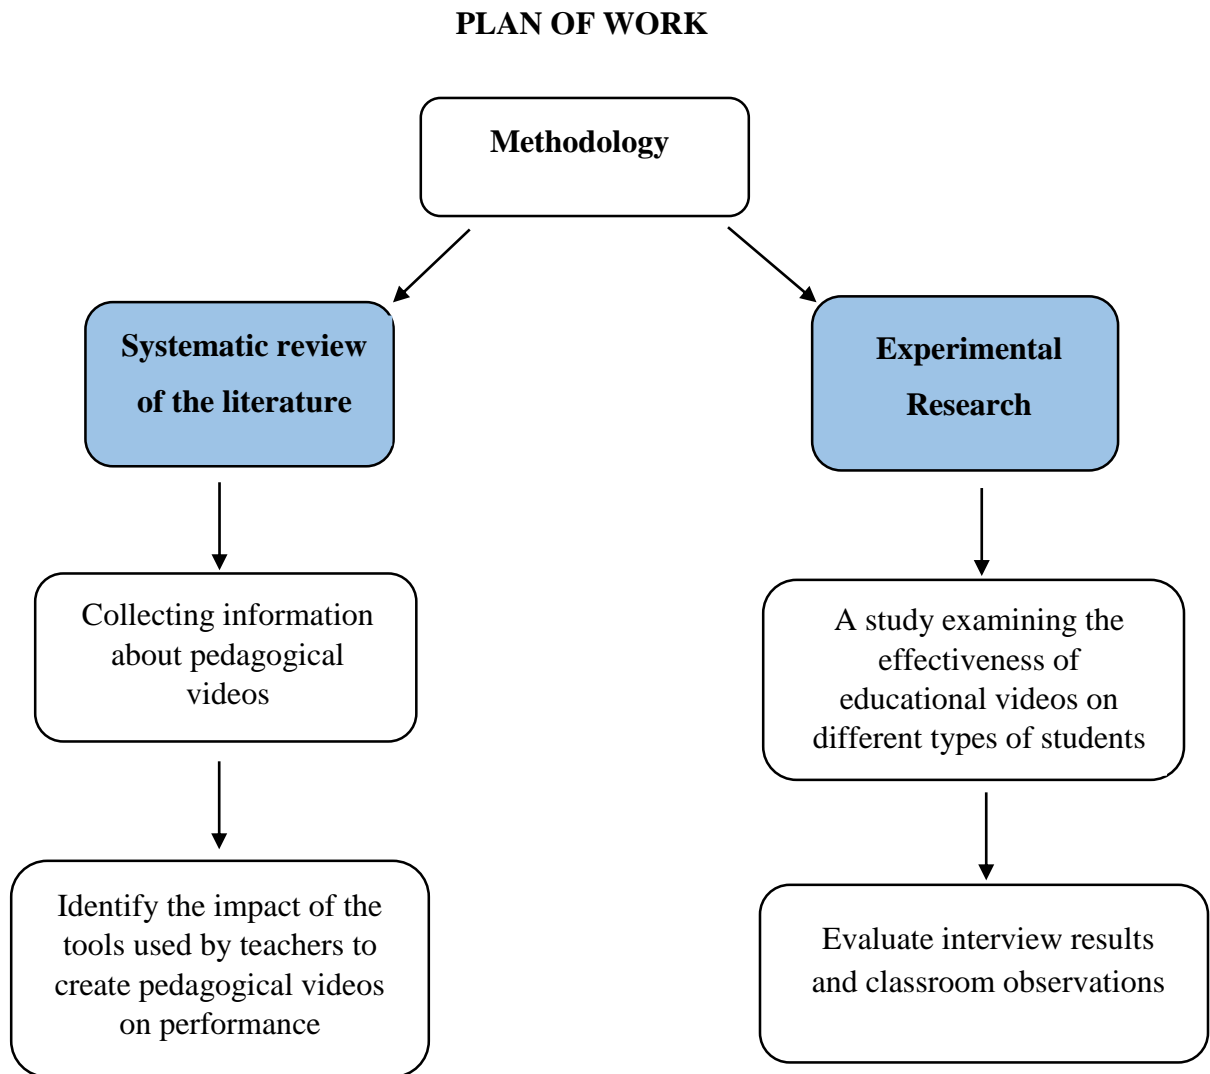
PLAN OF WORK

Methodology

Systematic review of the literature

Collecting information about pedagogical videos

Identify the impact of the tools used by teachers to create pedagogical videos on performance

Experimental Research

A study examining the effectiveness of educational videos on different types of students

Evaluate interview results and classroom observations